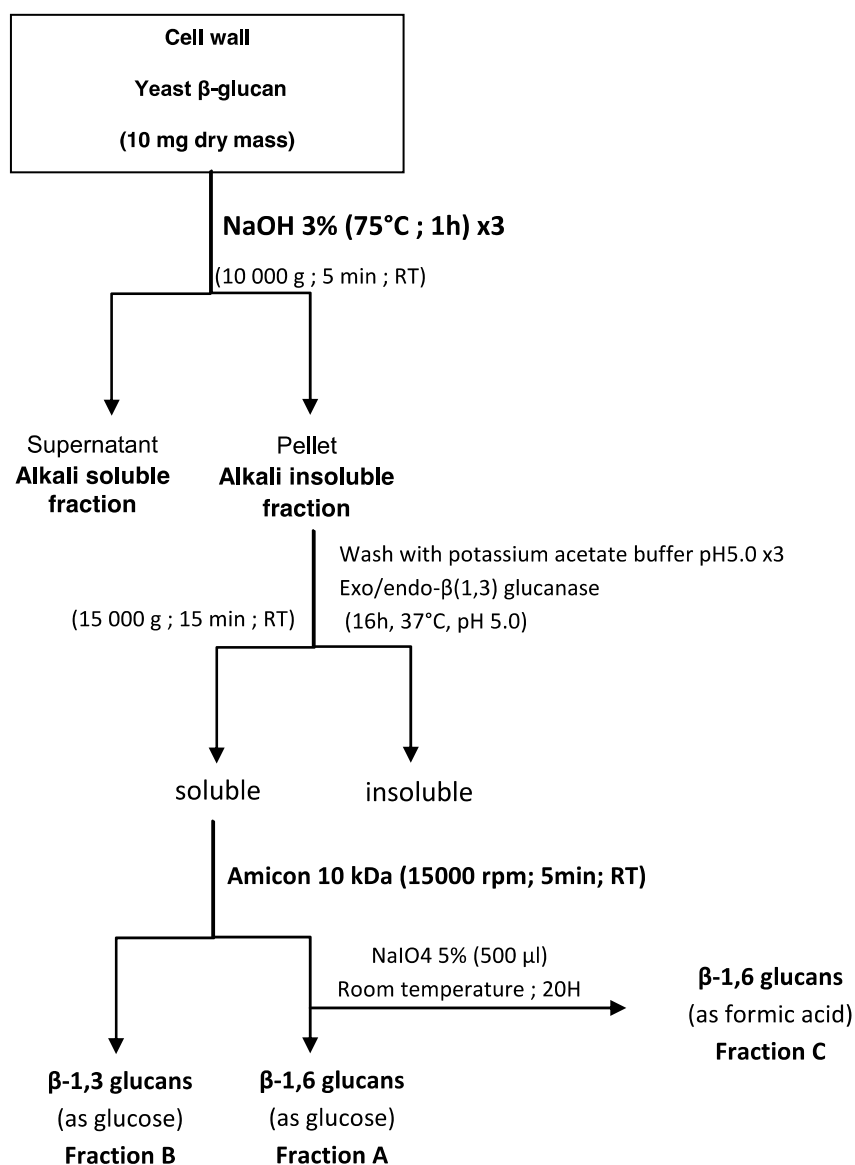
Cell wall
Yeast β-glucan
(10 mg dry mass)

NaOH 3% (75°C ; 1h) x3
(10 000 g ; 5 min ; RT)

Supernatant
Alkali soluble fraction

Pellet
Alkali insoluble fraction

Wash with potassium acetate buffer pH5.0 x3
Exo/endo-β(1,3) glucanase
(16h, 37°C, pH 5.0)
(15 000 g ; 15 min ; RT)

soluble

insoluble

Amicon 10 kDa (15000 rpm; 5min; RT)

NaIO4 5% (500 µl)
Room temperature ; 20H

β-1,6 glucans
(as formic acid)
Fraction C

β-1,3 glucans
(as glucose)
Fraction B

β-1,6 glucans
(as glucose)
Fraction A